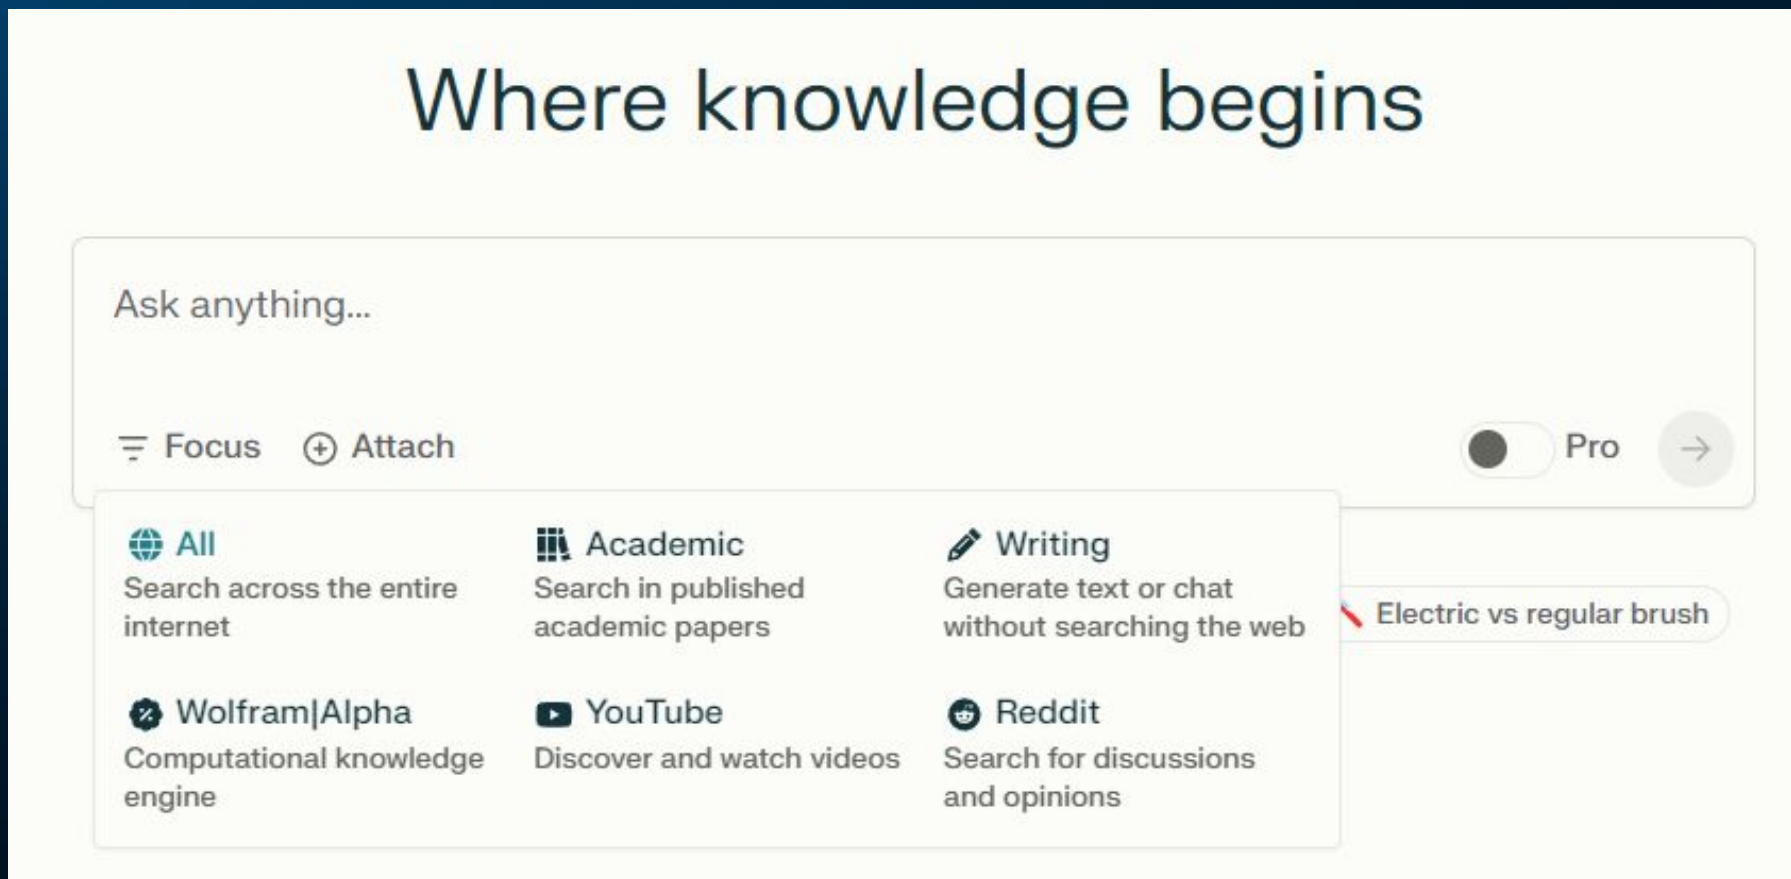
Where knowledge begins

Ask anything...

Focus Attach

Pro

All
Search across the entire internet

Academic
Search in published academic papers

Writing
Generate text or chat without searching the web

Electric vs regular brush

Wolfram|Alpha
Computational knowledge engine

YouTube
Discover and watch videos

Reddit
Search for discussions and opinions